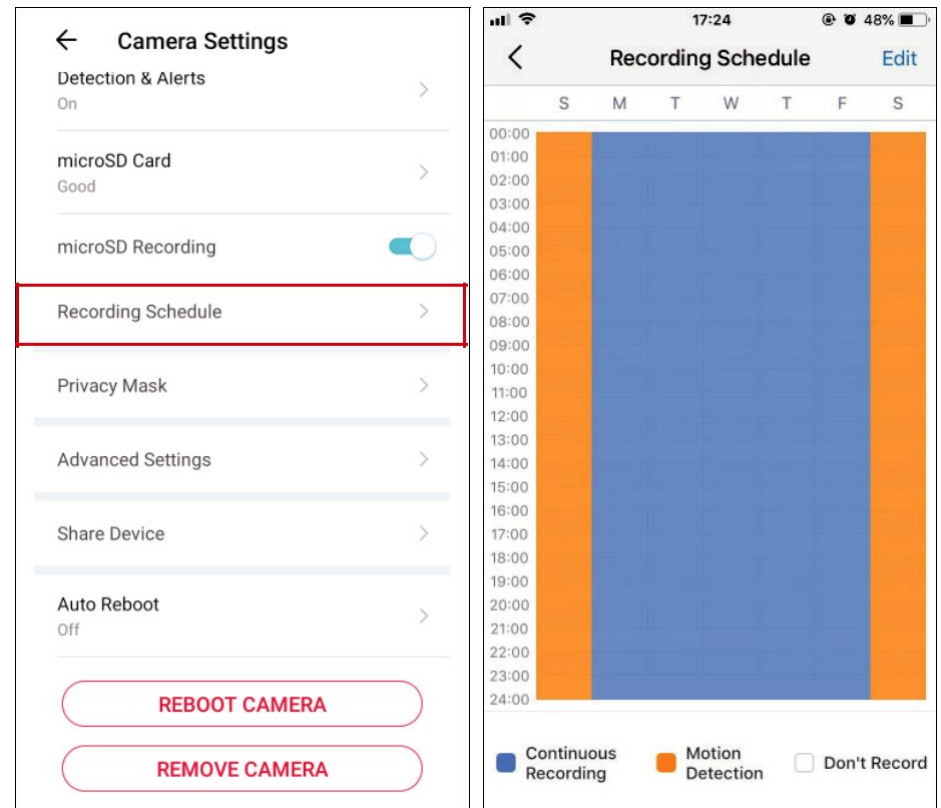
Camera Settings

Detection & Alerts
On

microSD Card
Good

microSD Recording

Recording Schedule

Privacy Mask

Advanced Settings

Share Device

Auto Reboot
Off

REBOOT CAMERA

REMOVE CAMERA

17:24 48%

Recording Schedule Edit

S M T W T F S

00:00
01:00
02:00
03:00
04:00
05:00
06:00
07:00
08:00
09:00
10:00
11:00
12:00
13:00
14:00
15:00
16:00
17:00
18:00
19:00
20:00
21:00
22:00
23:00
24:00

Continuous Recording
Motion Detection
Don't Record